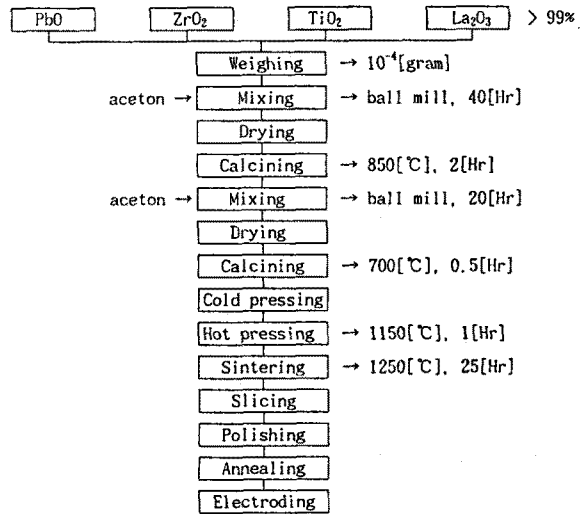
PbO $ZrO_2$ $TiO_2$ $La_2O_3$ > 99%

Weighing → $10^{-4}$[gram]

aceton → Mixing → ball mill, 40[Hr]

Drying

Calcining → 850[℃], 2[Hr]

aceton → Mixing → ball mill, 20[Hr]

Drying

Calcining → 700[℃], 0.5[Hr]

Cold pressing

Hot pressing → 1150[℃], 1[Hr]

Sintering → 1250[℃], 25[Hr]

Slicing

Polishing

Annealing

Electroding